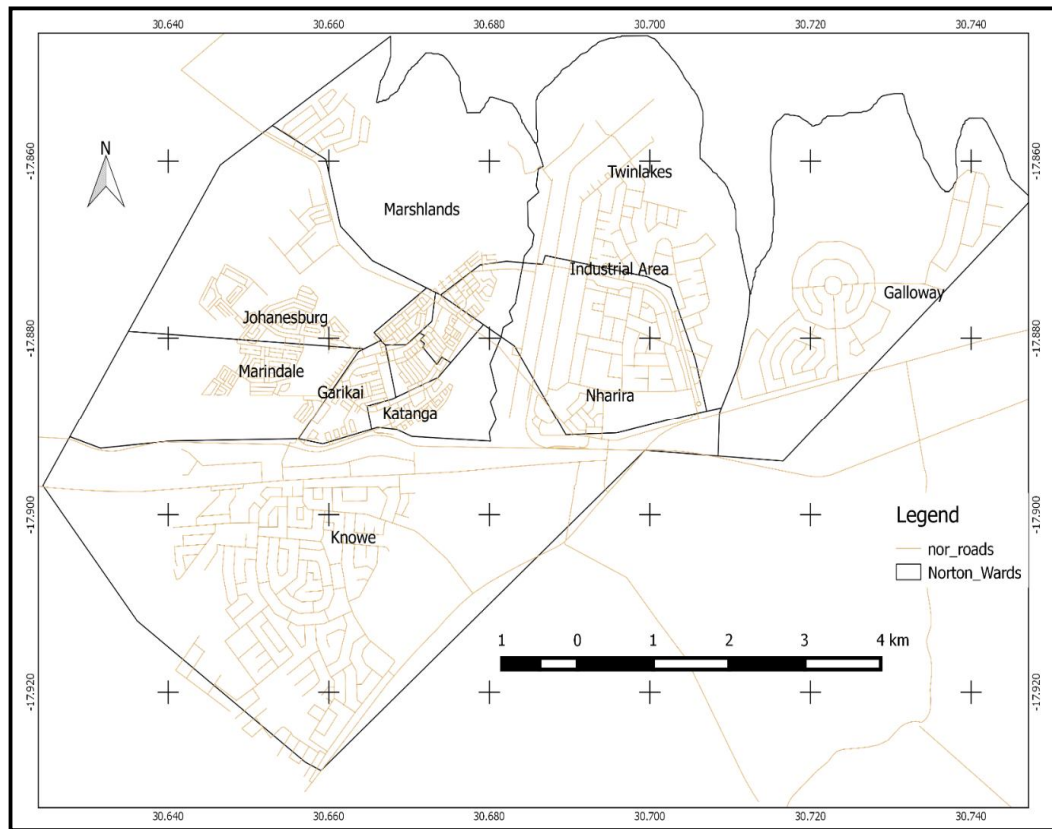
30.640 30.660 30.680 30.700 30.720 30.740

-17.860 -17.880 -17.900 -17.920

N

Marshlands

Twinlakes

Industrial Area

Galloway

Johanesburg

Marindale

Garikai

Katanga

Nharira

Knowe

-17.860 -17.880 -17.900 -17.920

Legend

nor_roads

Norton_Wards

1 0 1 2 3 4 km

30.640 30.660 30.680 30.700 30.720 30.740